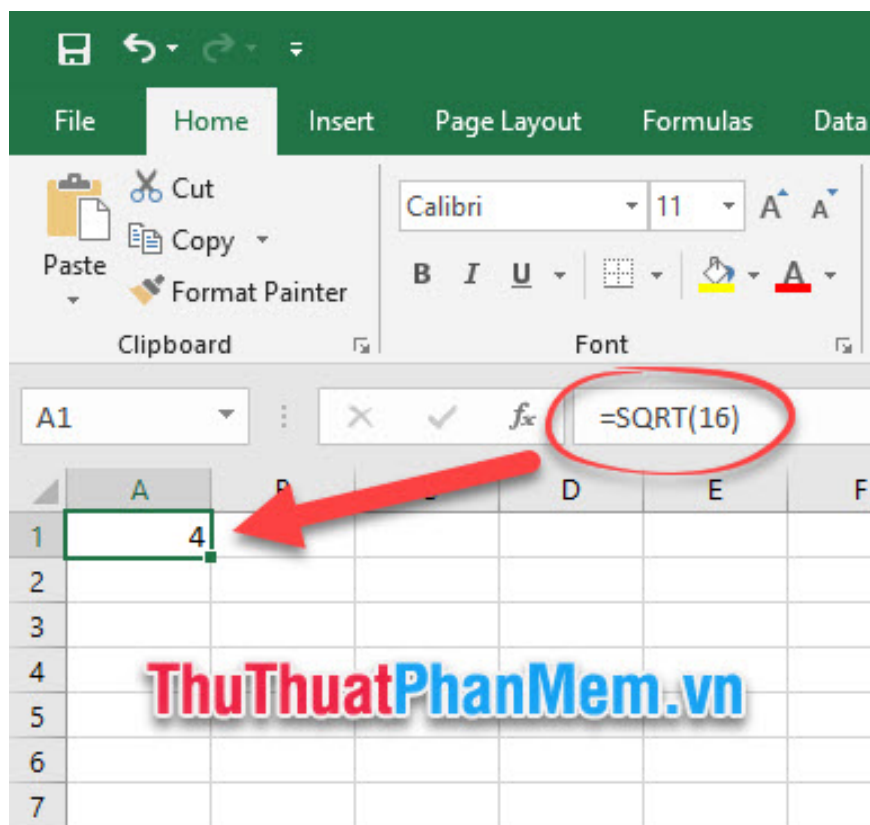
File Home Insert Page Layout Formulas Data

Cut
Copy
Paste
Format Painter
Clipboard

Calibri 11
B I U
Font

A1
$f_x$
=SQRT(16)

| | A | B | C | D | E | F |
|---|---|---|---|---|---|---|
| 1 | 4 | | | | | |
| 2 | | | | | | |
| 3 | | | | | | |
| 4 | | | | | | |
| 5 | | | | | | |
| 6 | | | | | | |
| 7 | | | | | | |

ThuThuatPhanMem.vn